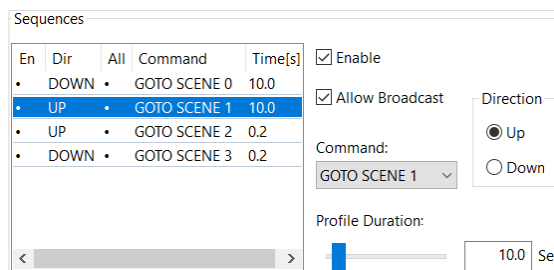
Sequences

| En | Dir | All | Command | Time[s] |
|---|---|---|---|---|
| • | DOWN | • | GOTO SCENE 0 | 10.0 |
| • | UP | • | GOTO SCENE 1 | 10.0 |
| • | UP | • | GOTO SCENE 2 | 0.2 |
| • | DOWN | • | GOTO SCENE 3 | 0.2 |

Enable

Allow Broadcast

Direction

Up

Down

Command:

GOTO SCENE 1

Profile Duration:

10.0

Se